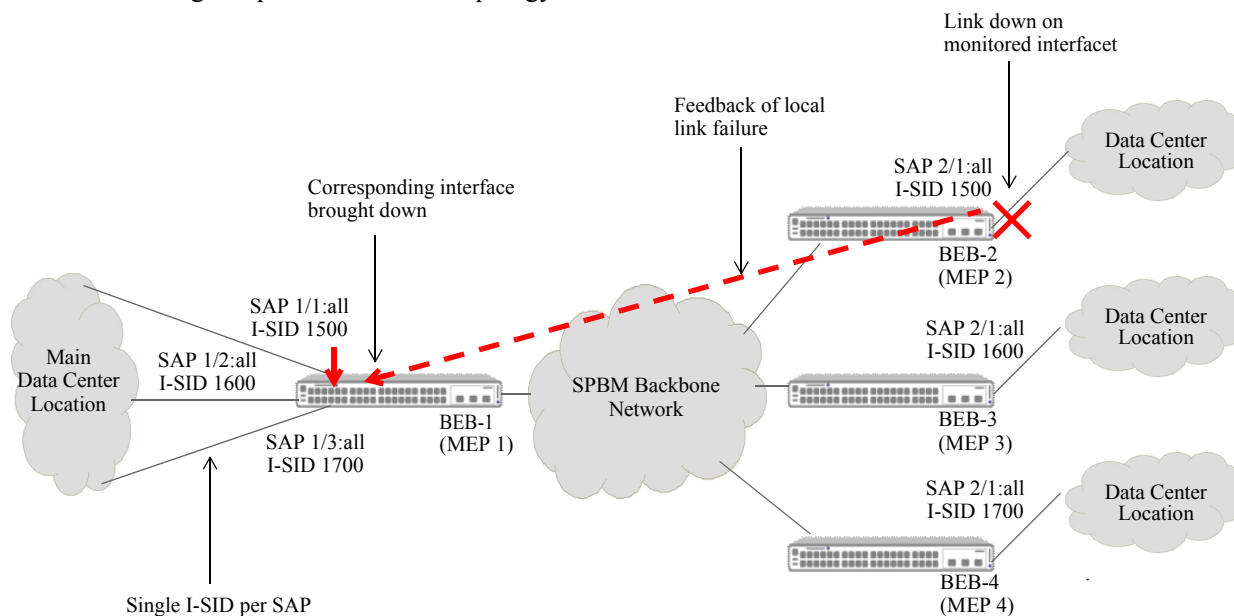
Link down on monitored interfacet

Feedback of local link failure

Data Center Location

SAP 2/1:all
I-SID 1500

Corresponding interface brought down

BEB-2
(MEP 2)

SAP 1/1:all
I-SID 1500

SAP 2/1:all
I-SID 1600

Data Center Location

Main Data Center Location

SAP 1/2:all
I-SID 1600

SPBM Backbone Network

BEB-1
(MEP 1)

BEB-3
(MEP 3)

SAP 1/3:all
I-SID 1700

SAP 2/1:all
I-SID 1700

Data Center Location

BEB-4
(MEP 4)

Single I-SID per SAP